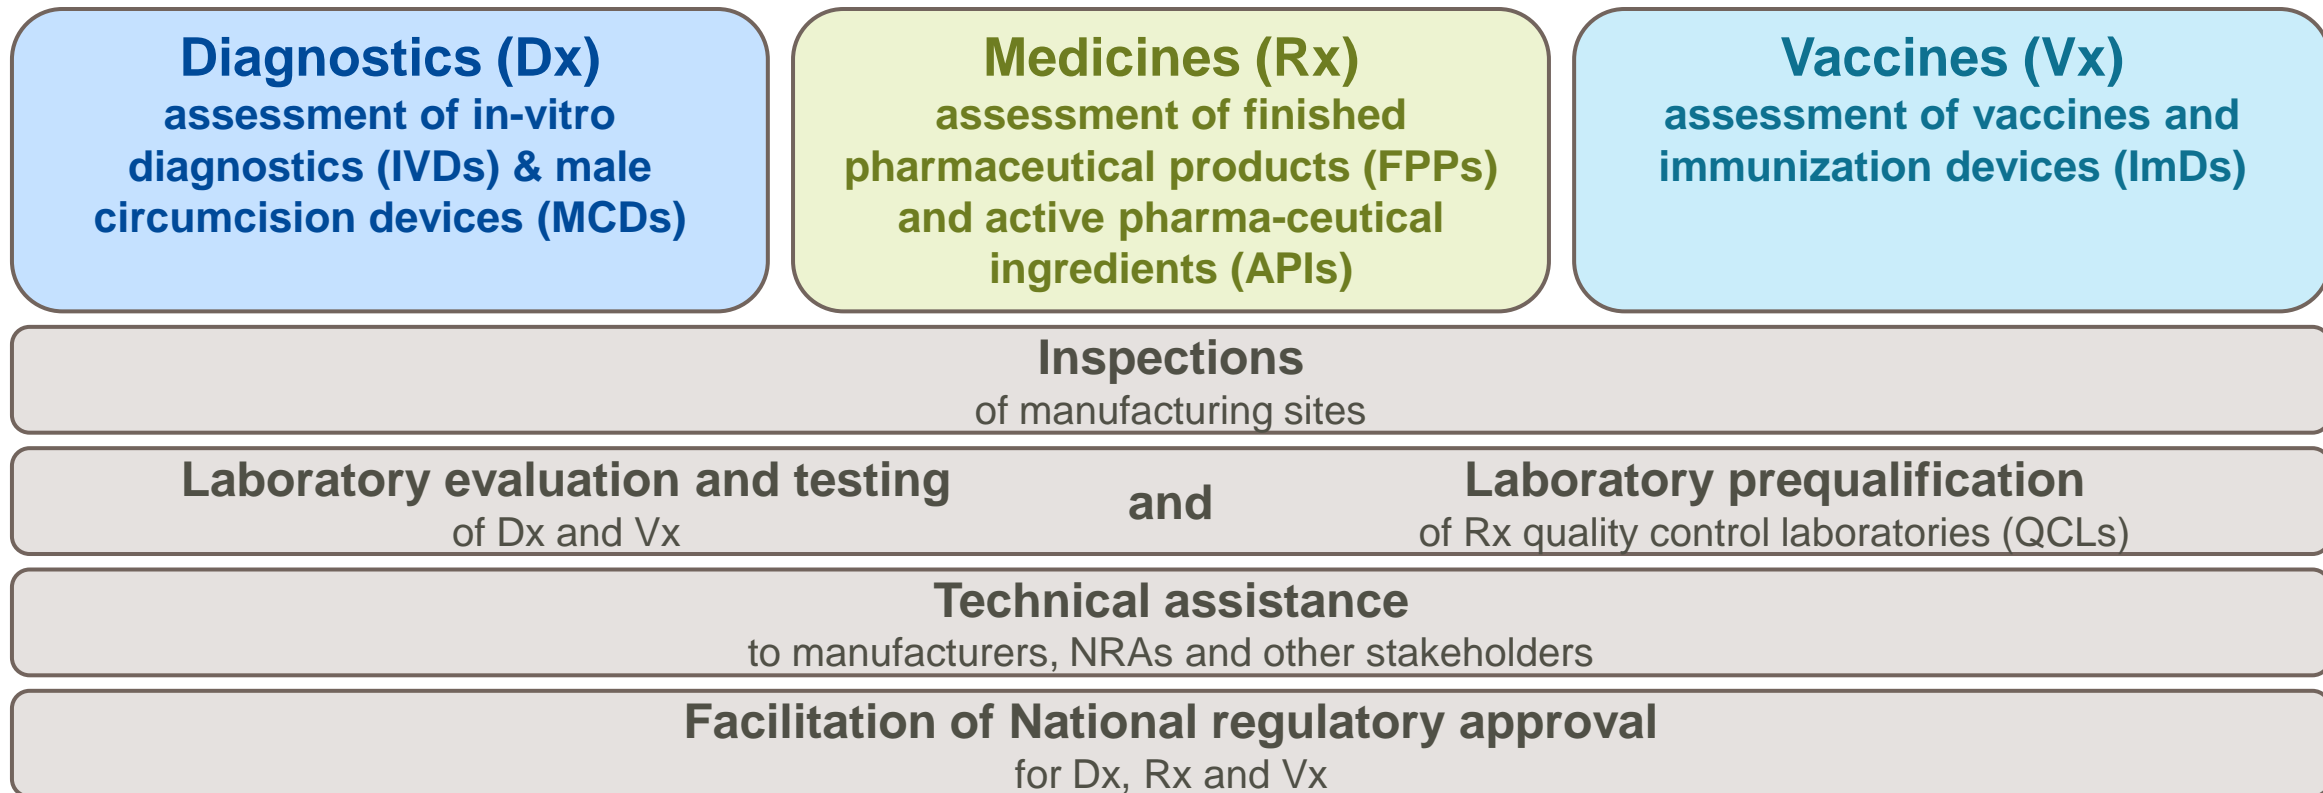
Diagnostics (Dx)
assessment of in-vitro diagnostics (IVDs) & male circumcision devices (MCDs)

Medicines (Rx)
assessment of finished pharmaceutical products (FPPs) and active pharma-ceutical ingredients (APIs)

Vaccines (Vx)
assessment of vaccines and immunization devices (ImDs)

Inspections
of manufacturing sites

Laboratory evaluation and testing
of Dx and Vx

and

Laboratory prequalification
of Rx quality control laboratories (QCLs)

Technical assistance
to manufacturers, NRAs and other stakeholders

Facilitation of National regulatory approval
for Dx, Rx and Vx